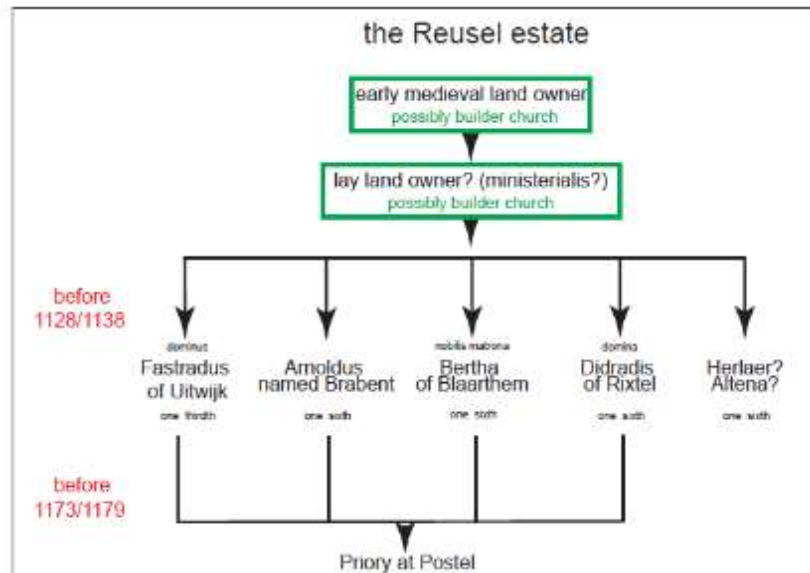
the Reusel estate

early medieval land owner
possibly builder church

lay land owner? (ministerialis?)
possibly builder church

before
1128/1138

dominus
Fastradus
of Uitwijk
one thirdth

Arnoldus
named Brabent
one sixth

nobilis matrona
Bertha
of Blaarthem
one sixth

domina
Didradis
of Rixtel
one sixth

Herlaer?
Altena?
one sixth

before
1173/1179

Priory at Postel